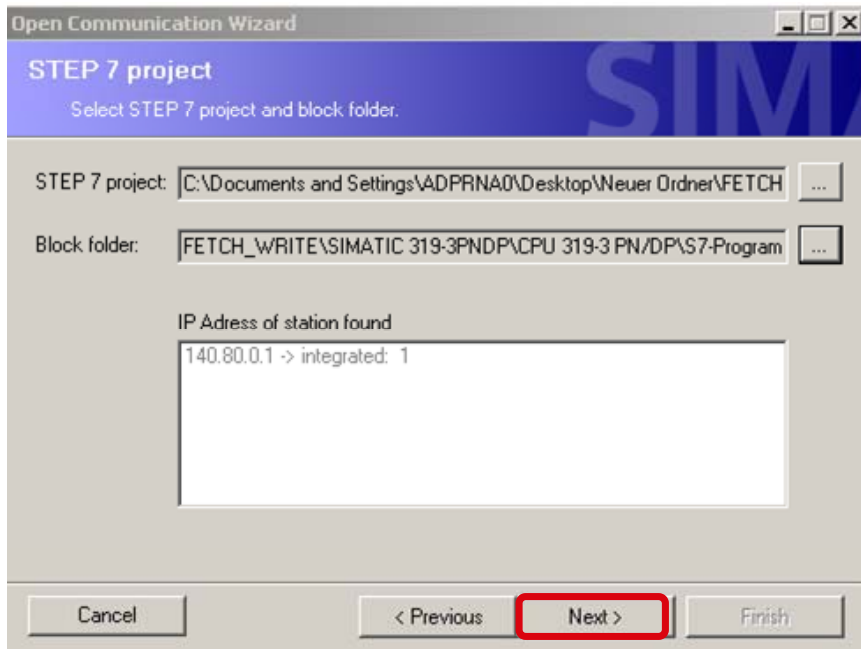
Open Communication Wizard

STEP 7 project

Select STEP 7 project and block folder.

SIM

STEP 7 project: C:\Documents and Settings\ADPRNA0\Desktop\Neuer Ordner\FETCH ...

Block folder: FETCH_WRITE\SIMATIC 319-3PNDP\CPU 319-3 PN/DP\S7-Program ...

IP Adress of station found

140.80.0.1 -> integrated: 1

Cancel

< Previous

Next >

Finish